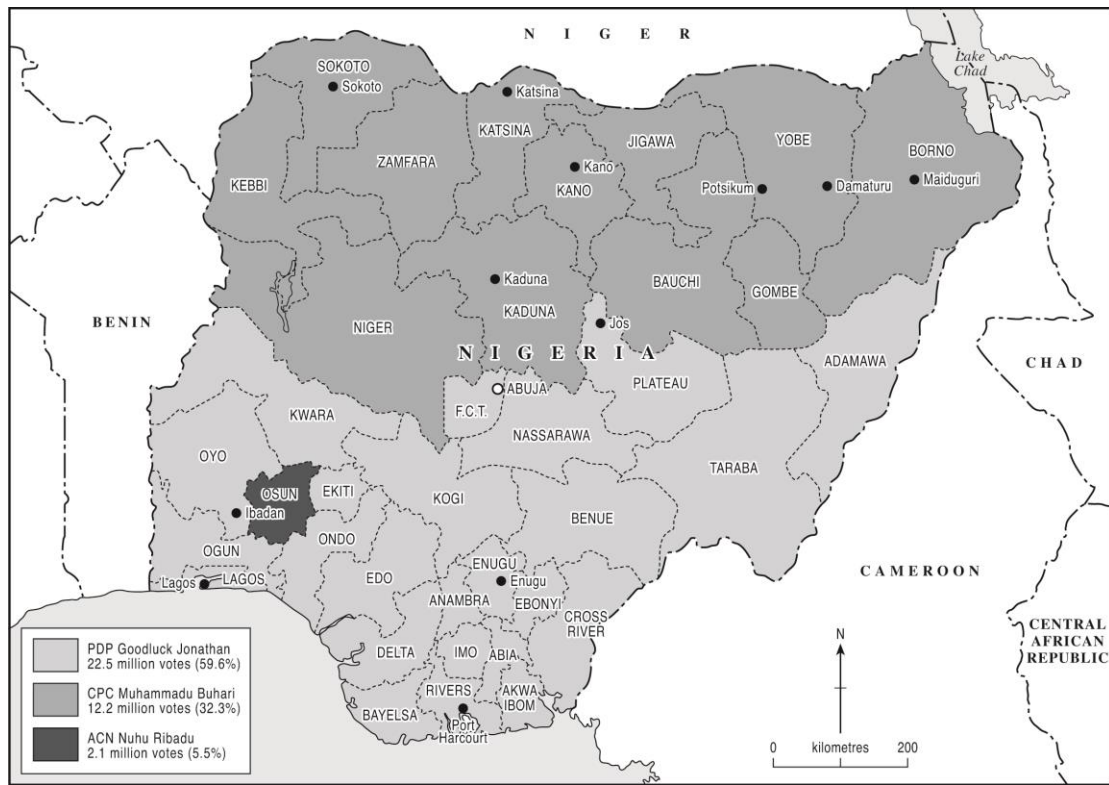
N I G E R

Lake Chad

SOKOTO
Sokoto
Katsina
KATSINA
JIGAWA
YOBE
BORNO
ZAMFARA
Kano
KANO
KEBBI
Potsikum
Damaturu
Maiduguri
Kaduna
KADUNA
BAUCHI
GOMBE
Jos
BENIN
NIGER
N I G E R I A
CHAD
ADAMAWA
ABUJA
PLATEAU
KWARA
F.C.T.
NASSARAWA
OYO
TARABA
OSUN
EKITI
Ibadan
KOGI
BENUE
OGUN
ONDO
ENUGU
Enugu
Lagos
LAGOS
CAMEROON
EDO
ANAMBRA
EBONYI
CROSS RIVER
DELTA
IMO
ABIA
CENTRAL AFRICAN REPUBLIC
RIVERS
AKWA IBOM
BAYELSA
Port Harcourt

PDP Goodluck Jonathan
22.5 million votes (59.6%)

CPC Muhammadu Buhari
12.2 million votes (32.3%)

ACN Nuhu Ribadu
2.1 million votes (5.5%)

N
0 kilometres 200